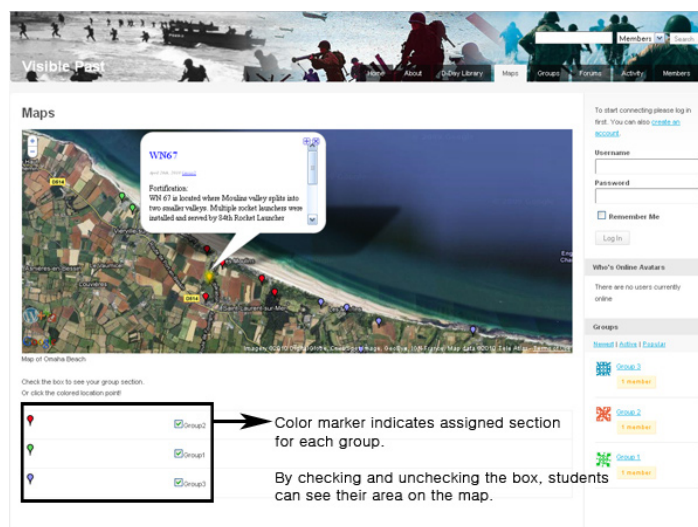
Visible Past

Members Search

Home About D-Day Library Maps Groups Forums Activity Members

Maps

WN67

April 29th, 2010 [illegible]

Fortification:
WN 67 is located where Mouline valley splits into two smaller valleys. Multiple rocket launchers were installed and served by 84th Rocket Launcher

D514

D514

Imagery ©2010 DigitalGlobe, GeoEye, Map data ©2010 Tele Atlas

Map of Omaha Beach.

Check the box to see your group section.
Or click the colored location point!

Group2

Group1

Group3

Color marker indicates assigned section for each group.

By checking and unchecking the box, students can see their area on the map.

To start connecting please log in first. You can also create an account.

Username

Password

Remember Me

Log In

Who's Online Avatars

There are no users currently online

Groups

Newest | Active | Popular

Group 3
1 member

Group 2
1 member

Group 1
1 member